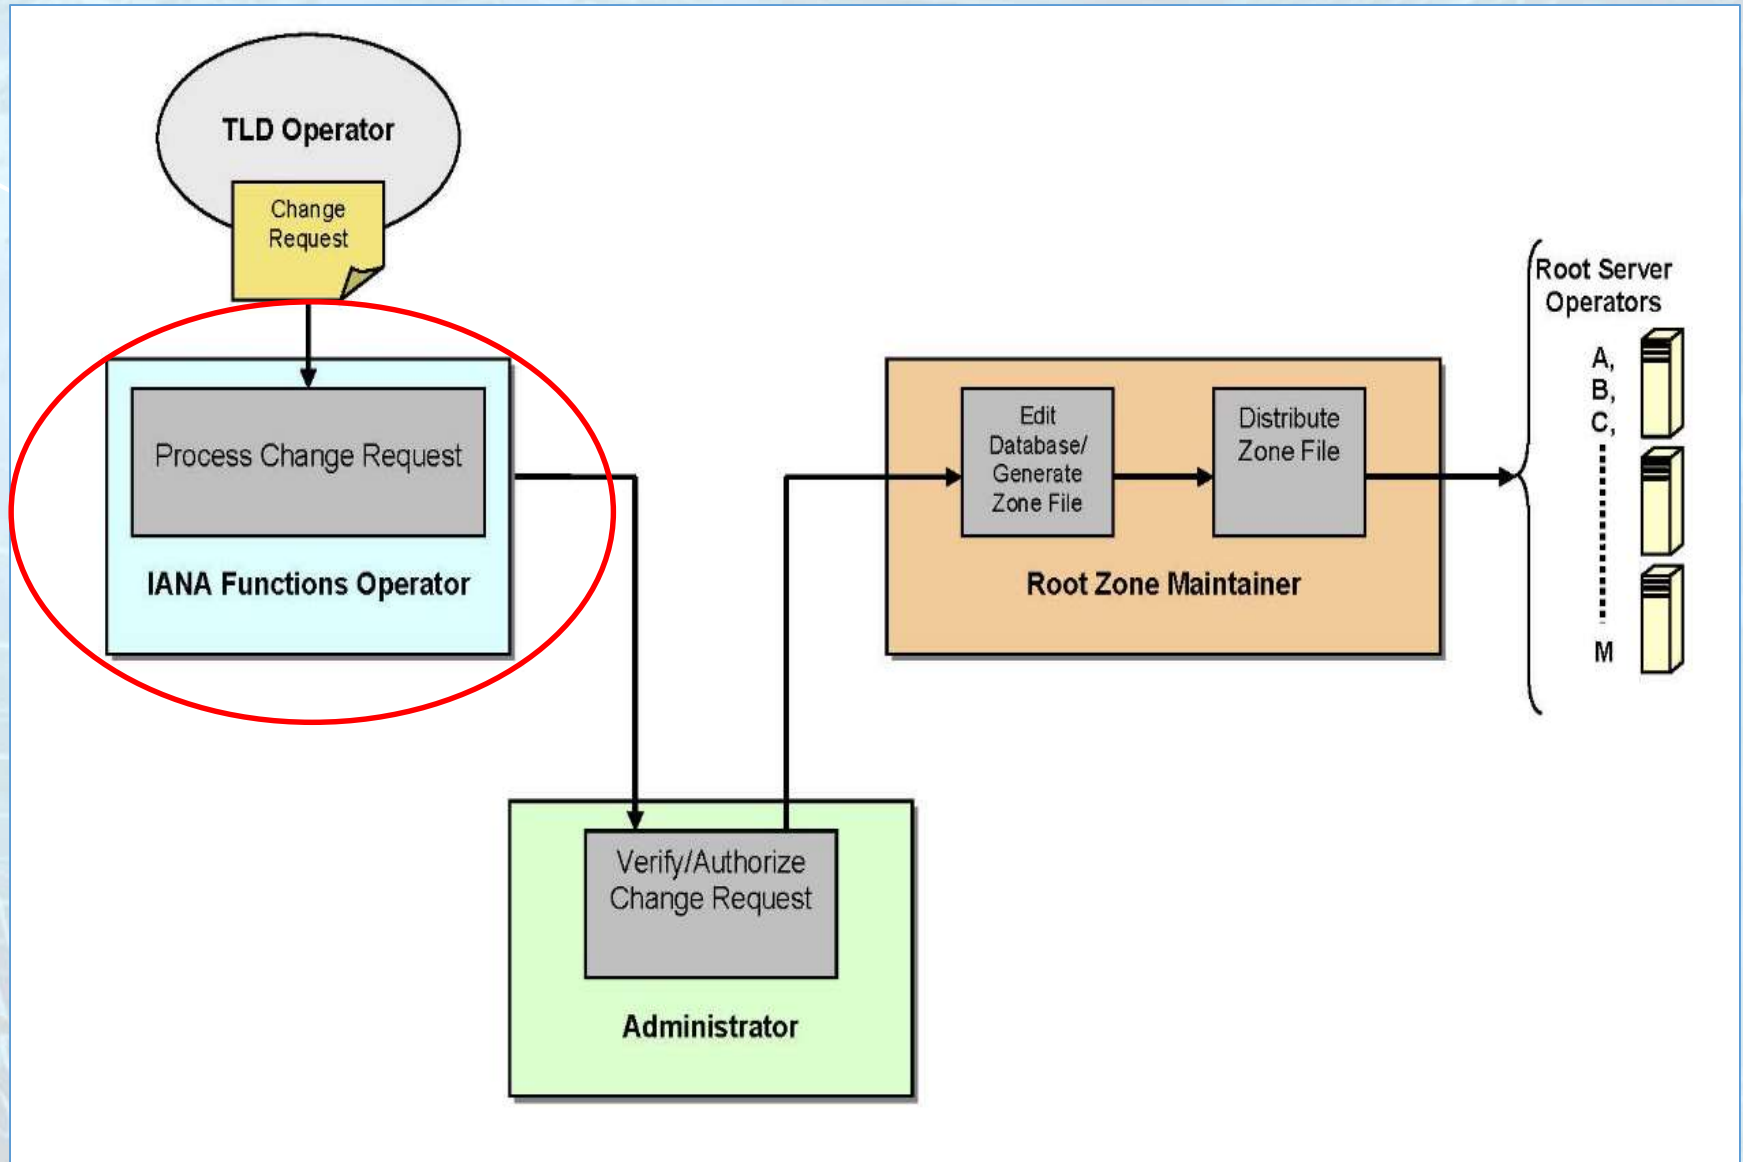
TLD Operator

Change Request

Process Change Request

IANA Functions Operator

Verify/Authorize Change Request

Administrator

Edit Database/ Generate Zone File

Distribute Zone File

Root Zone Maintainer

Root Server Operators

A,
B,
C,
M